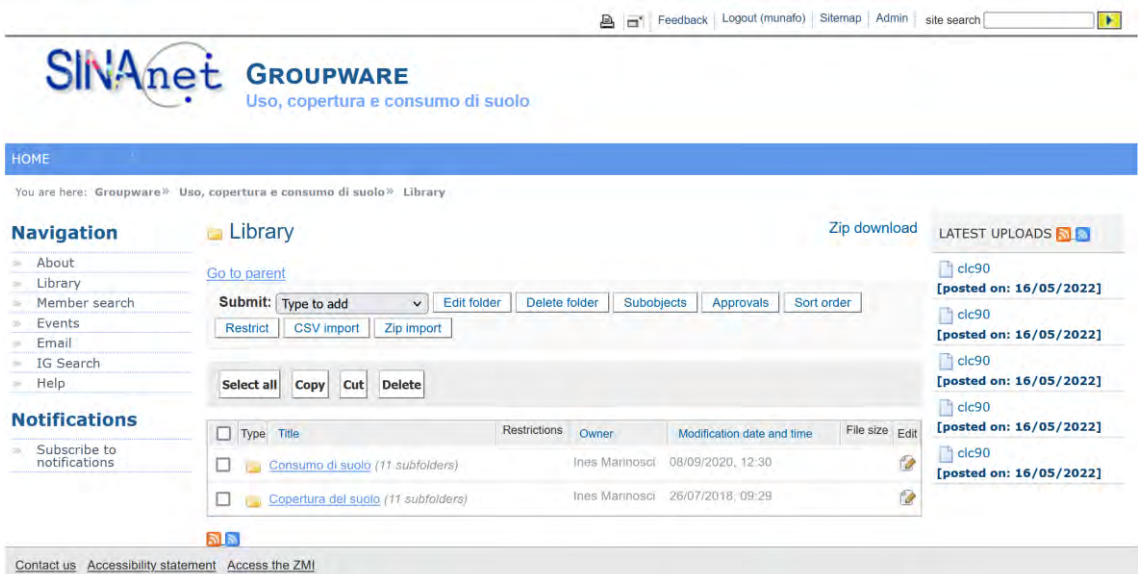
Feedback | Logout (munafo) | Sitemap | Admin | site search

SINAnet GROUPWARE
Uso, copertura e consumo di suolo

HOME

You are here: Groupware » Uso, copertura e consumo di suolo » Library

Navigation
About
Library
Member search
Events
Email
IG Search
Help

Notifications
Subscribe to notifications

Library

Zip download

Go to parent

Submit: Type to add | Edit folder | Delete folder | Subobjects | Approvals | Sort order
Restrict | CSV import | Zip import

Select all | Copy | Cut | Delete

| Type | Title | Restrictions | Owner | Modification date and time | File size | Edit |
|---|---|---|---|---|---|---|
| | Consumo di suolo (11 subfolders) | | Ines Marinosci | 08/09/2020, 12:30 | | |
| | Copertura del suolo (11 subfolders) | | Ines Marinosci | 26/07/2018, 09:29 | | |

LATEST UPLOADS
clc90
[posted on: 16/05/2022]
clc90
[posted on: 16/05/2022]
clc90
[posted on: 16/05/2022]
clc90
[posted on: 16/05/2022]
clc90
[posted on: 16/05/2022]

Contact us | Accessibility statement | Access the ZMI